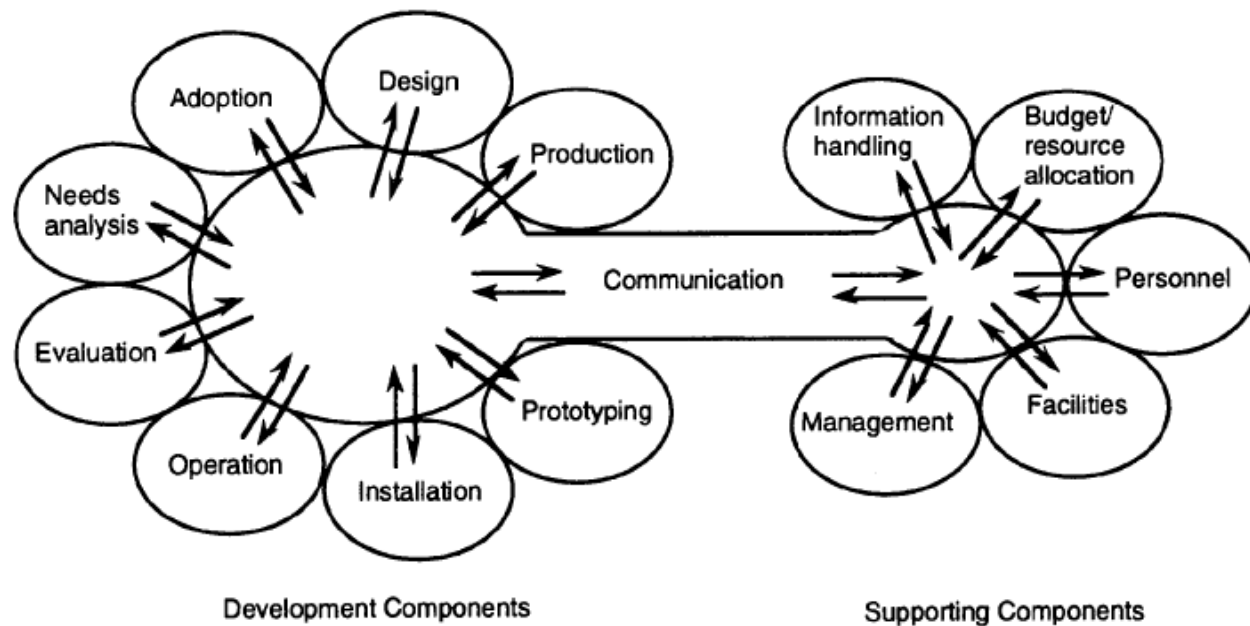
Adoption

Design

Production

Needs analysis

Evaluation

Operation

Installation

Prototyping

Communication

Information handling

Budget/ resource allocation

Personnel

Management

Facilities

Development Components

Supporting Components